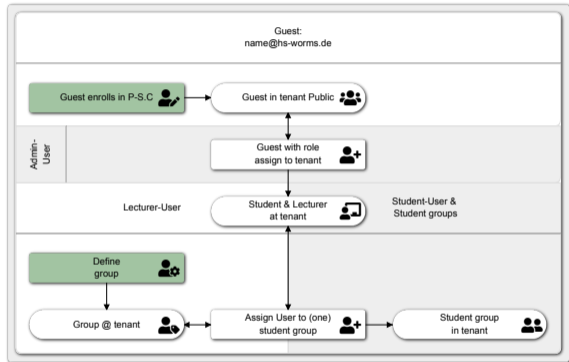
Guest:
name@hs-worms.de

Guest enrolls in P-S.C

Guest in tenant Public

Admin-User

Guest with role assign to tenant

Lecturer-User

Student & Lecturer at tenant

Student-User & Student groups

Define group

Group @ tenant

Assign User to (one) student group

Student group in tenant